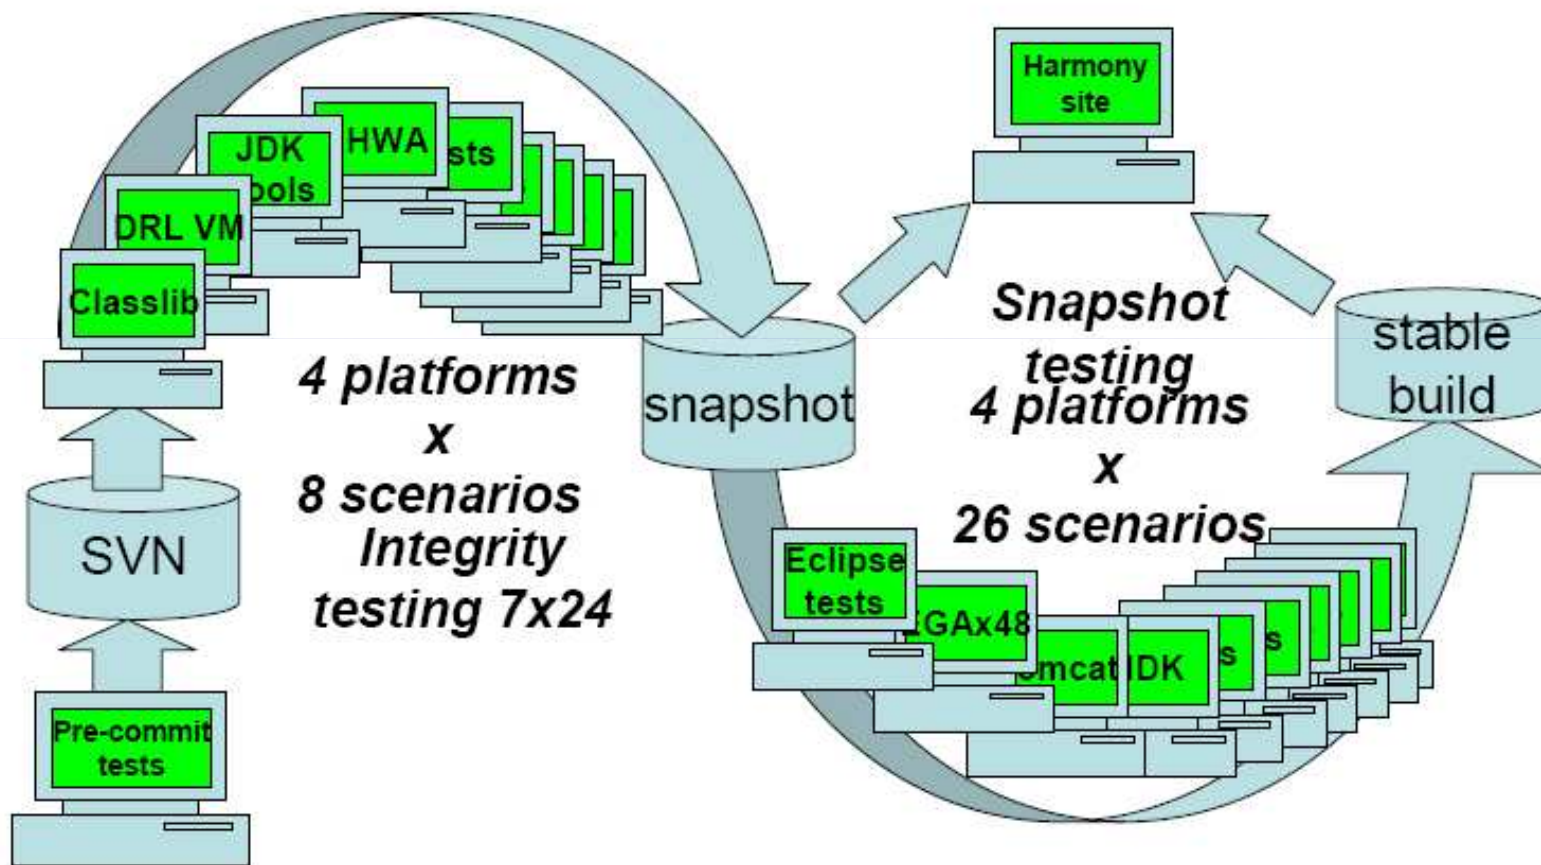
Harmony site

JDK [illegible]ols

HWA

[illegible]sts

DRL VM

Classlib

4 platforms
x
8 scenarios
Integrity testing 7x24

snapshot

Snapshot testing
4 platforms
x
26 scenarios

stable build

SVN

Pre-commit tests

Eclipse tests

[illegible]EGAx48

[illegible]mcat

JDK

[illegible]s

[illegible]s